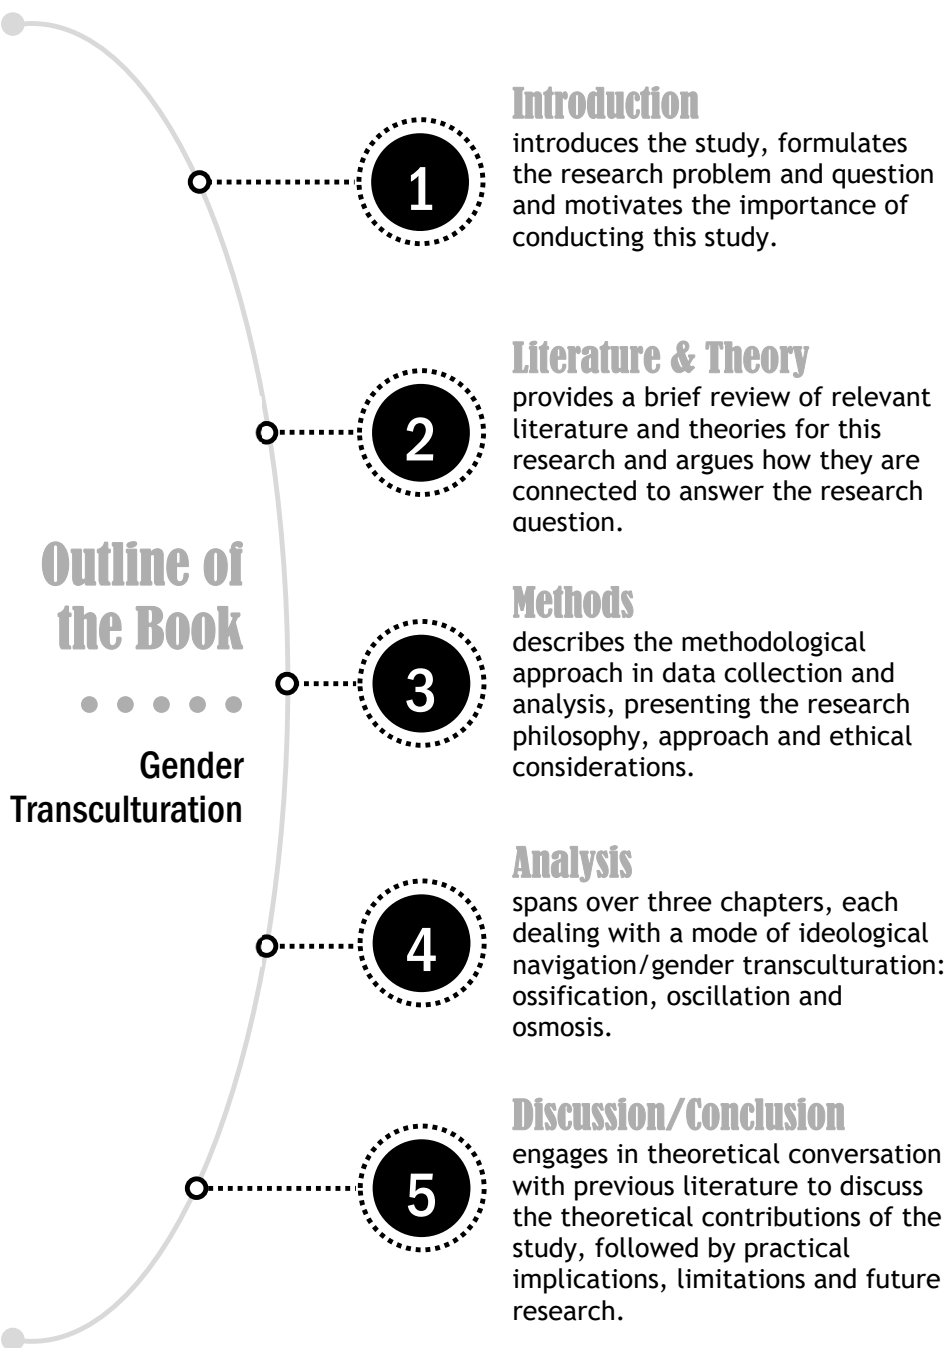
Outline of the Book

Gender Transculturation

1

Introduction
introduces the study, formulates the research problem and question and motivates the importance of conducting this study.

2

Literature & Theory
provides a brief review of relevant literature and theories for this research and argues how they are connected to answer the research question.

3

Methods
describes the methodological approach in data collection and analysis, presenting the research philosophy, approach and ethical considerations.

4

Analysis
spans over three chapters, each dealing with a mode of ideological navigation/gender transculturation: ossification, oscillation and osmosis.

5

Discussion/Conclusion
engages in theoretical conversation with previous literature to discuss the theoretical contributions of the study, followed by practical implications, limitations and future research.